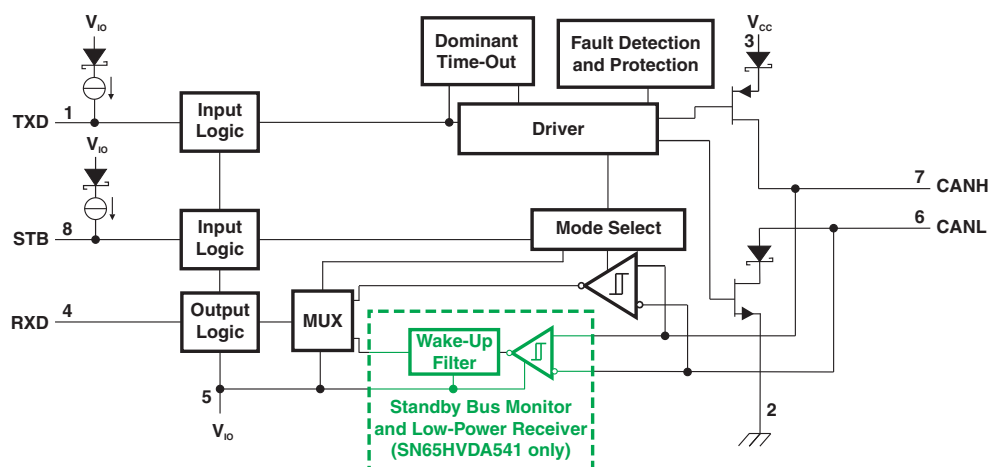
$V_{IO}$

$V_{IO}$

TXD 1

STB 8

RXD 4

Input Logic

Input Logic

Output Logic

MUX

Dominant Time-Out

Fault Detection and Protection

Driver

Mode Select

$V_{CC}$
3

7 CANH

6 CANL

Wake-Up Filter

Standby Bus Monitor and Low-Power Receiver (SN65HVDA541 only)

5

$V_{IO}$

2